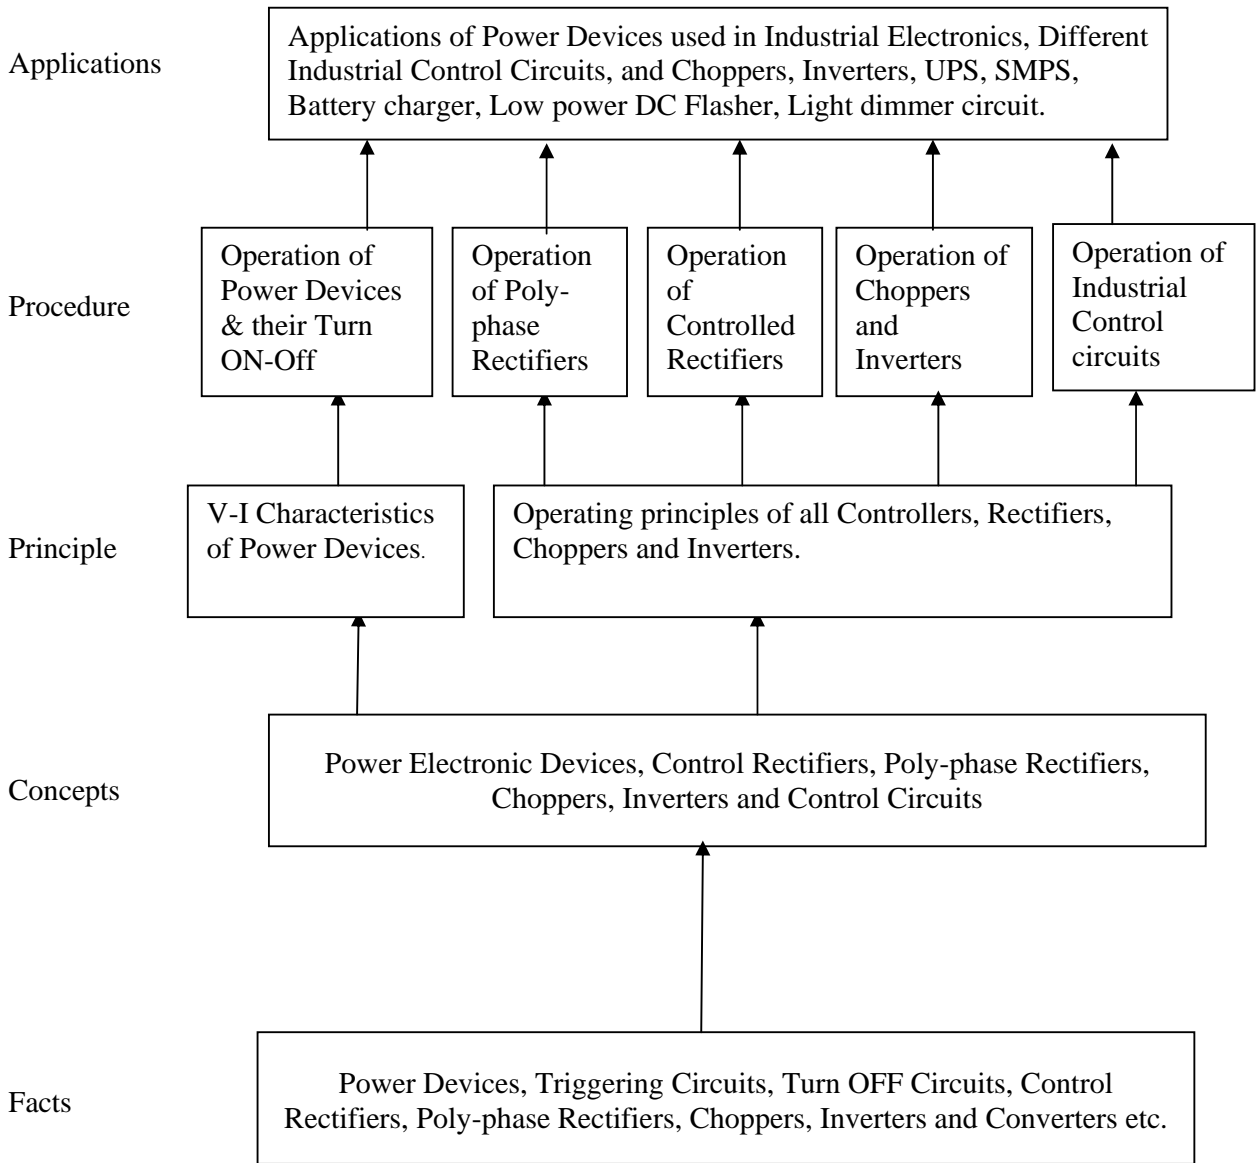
Applications

Applications of Power Devices used in Industrial Electronics, Different Industrial Control Circuits, and Choppers, Inverters, UPS, SMPS, Battery charger, Low power DC Flasher, Light dimmer circuit.

Procedure

Operation of Power Devices & their Turn ON-Off

Operation of Poly-phase Rectifiers

Operation of Controlled Rectifiers

Operation of Choppers and Inverters

Operation of Industrial Control circuits

Principle

V-I Characteristics of Power Devices.

Operating principles of all Controllers, Rectifiers, Choppers and Inverters.

Concepts

Power Electronic Devices, Control Rectifiers, Poly-phase Rectifiers, Choppers, Inverters and Control Circuits

Facts

Power Devices, Triggering Circuits, Turn OFF Circuits, Control Rectifiers, Poly-phase Rectifiers, Choppers, Inverters and Converters etc.